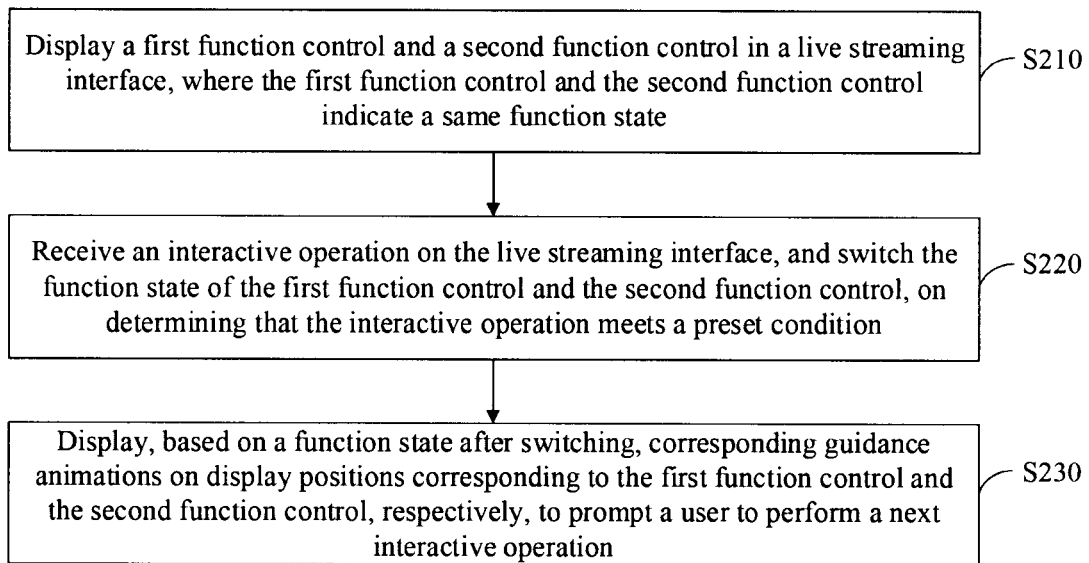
Display a first function control and a second function control in a live streaming interface, where the first function control and the second function control indicate a same function state

S210

Receive an interactive operation on the live streaming interface, and switch the function state of the first function control and the second function control, on determining that the interactive operation meets a preset condition

S220

Display, based on a function state after switching, corresponding guidance animations on display positions corresponding to the first function control and the second function control, respectively, to prompt a user to perform a next interactive operation

S230